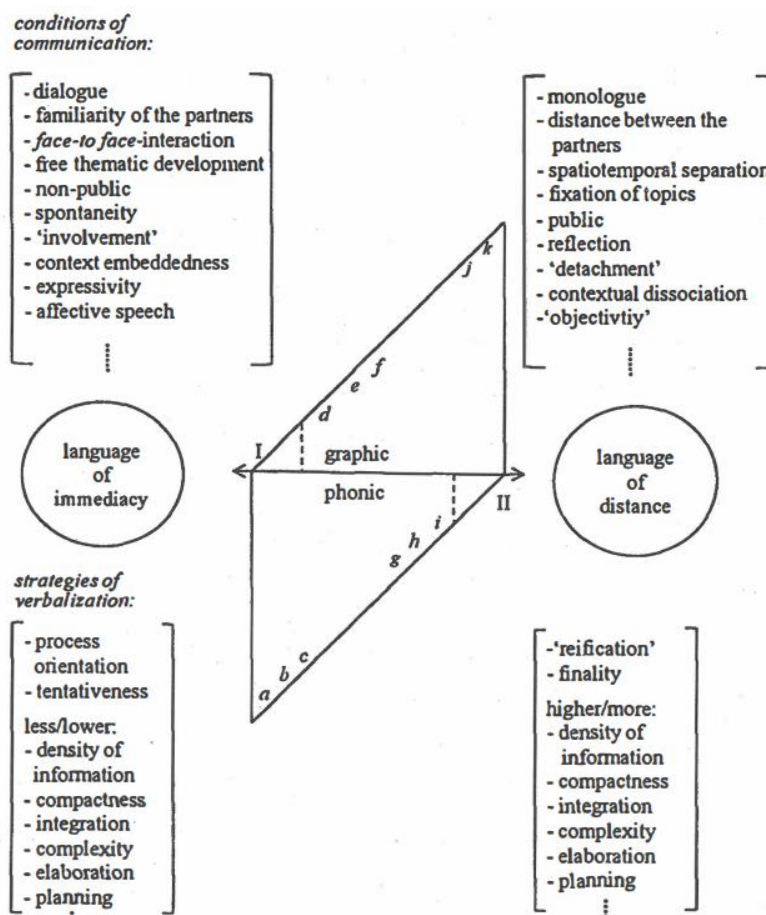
conditions of communication:

- dialogue
- familiarity of the partners
- face-to face-interaction
- free thematic development
- non-public
- spontaneity
- 'involvement'
- context embeddedness
- expressivity
- affective speech

⋮

- monologue
- distance between the partners
- spatiotemporal separation
- fixation of topics
- public
- reflection
- 'detachment'
- contextual dissociation
-'objectivtiy'

⋮

k
j
f
e
d

language of immediacy

I

graphic

phonic

II

language of distance

i
h
g

strategies of verbalization:

- process orientation
- tentativeness

less/lower:
- density of information
- compactness
- integration
- complexity
- elaboration
- planning

c
b
a

-'reification'
- finality

higher/more:
- density of information
- compactness
- integration
- complexity
- elaboration
- planning

⋮